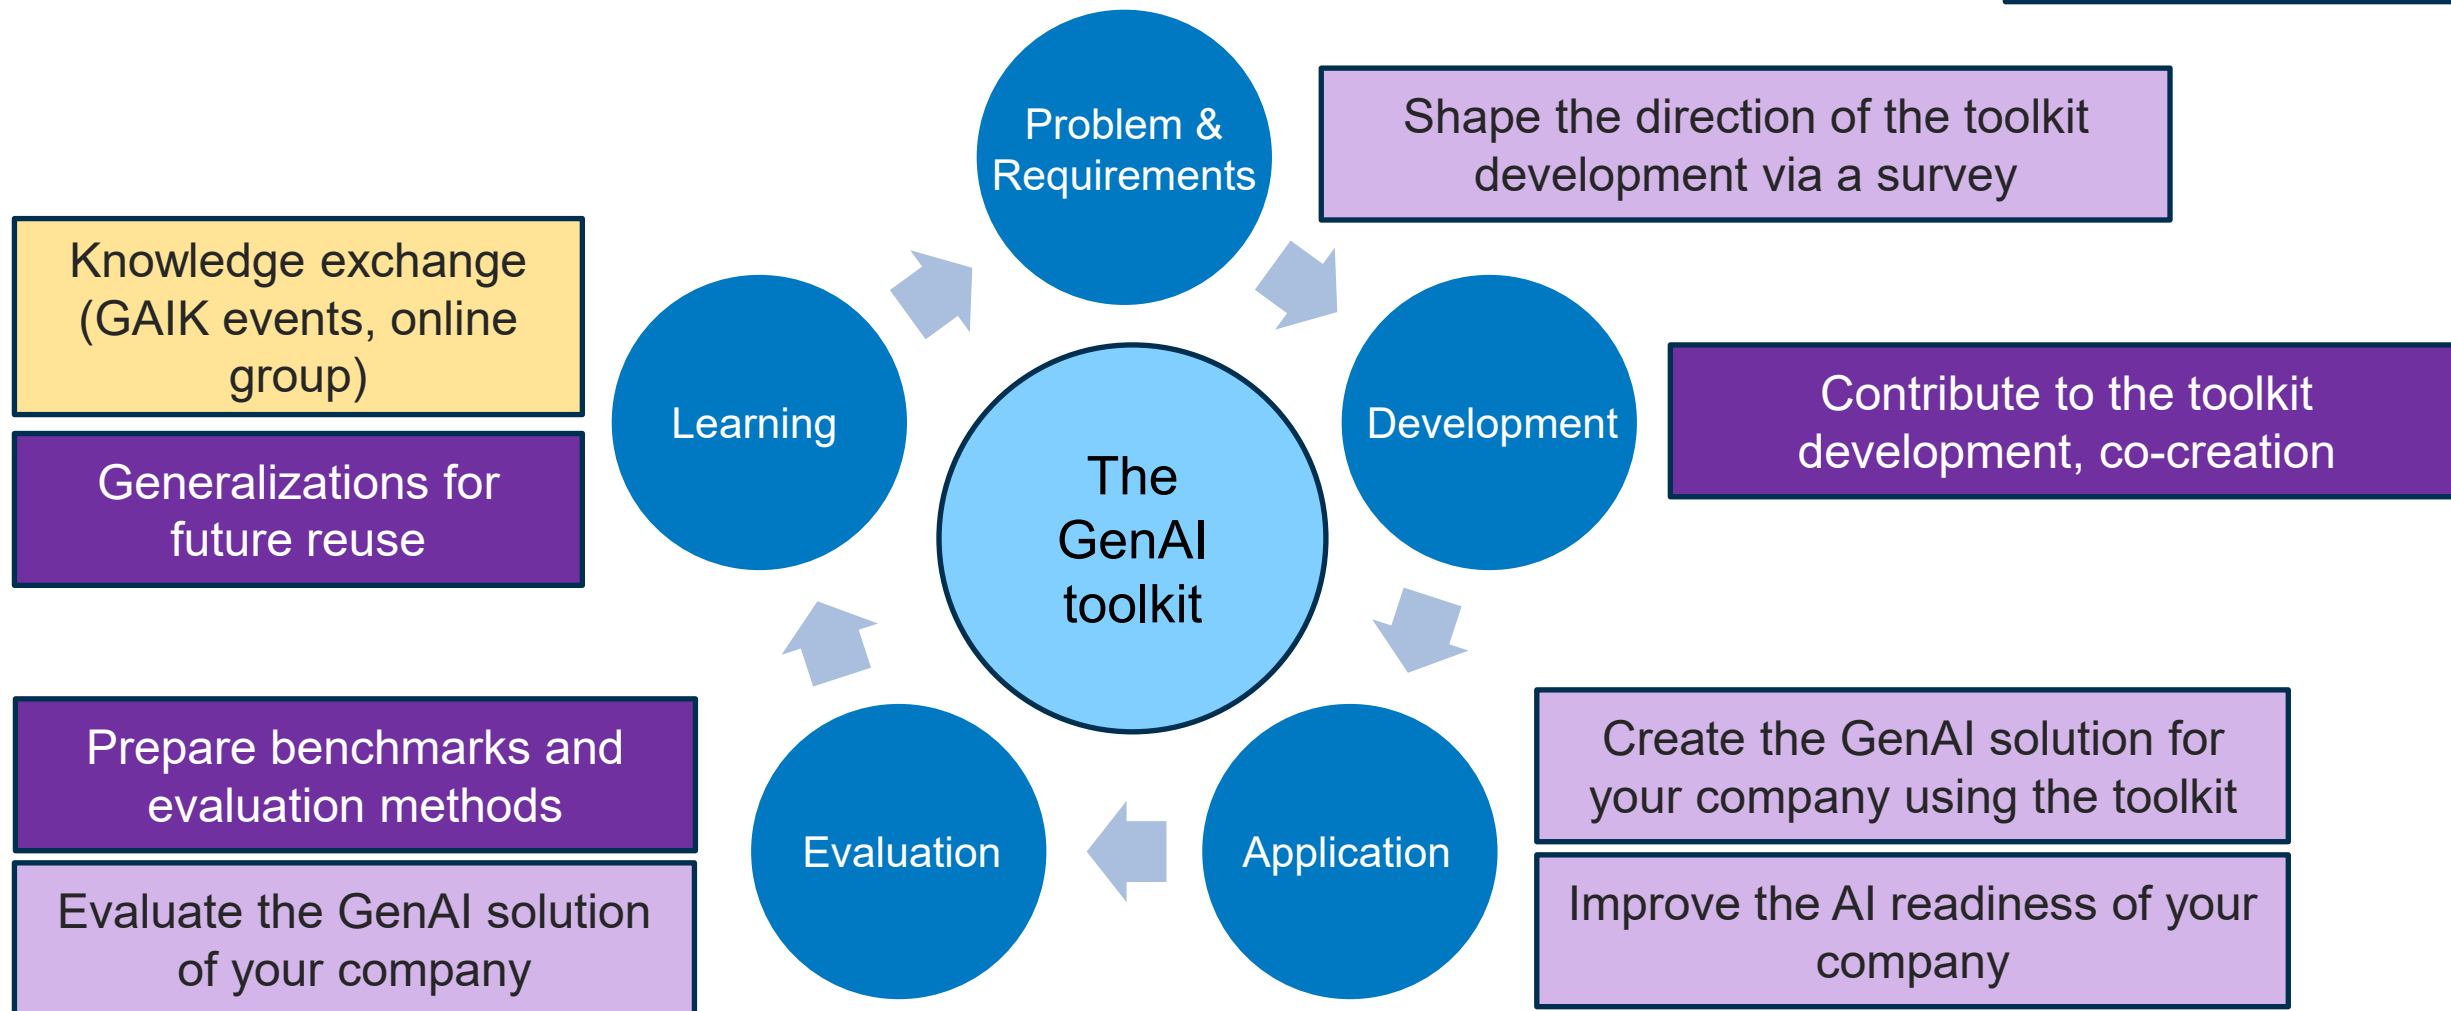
Problem & Requirements

Shape the direction of the toolkit development via a survey

Knowledge exchange (GAIK events, online group)

Generalizations for future reuse

Learning

The GenAI toolkit

Development

Contribute to the toolkit development, co-creation

Prepare benchmarks and evaluation methods

Evaluate the GenAI solution of your company

Evaluation

Application

Create the GenAI solution for your company using the toolkit

Improve the AI readiness of your company